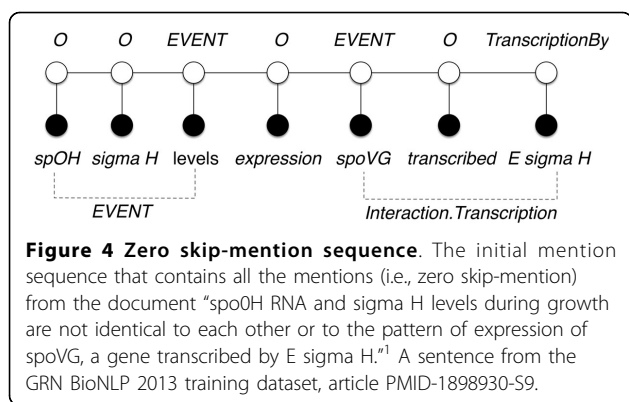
O O EVENT O EVENT O TranscriptionBy

spOH sigma H levels expression spoVG transcribed E sigma H

EVENT

Interaction.Transcription

**Figure 4 Zero skip-mention sequence**. The initial mention sequence that contains all the mentions (i.e., zero skip-mention) from the document "spo0H RNA and sigma H levels during growth are not identical to each other or to the pattern of expression of spoVG, a gene transcribed by E sigma H."$^1$ A sentence from the GRN BioNLP 2013 training dataset, article PMID-1898930-S9.